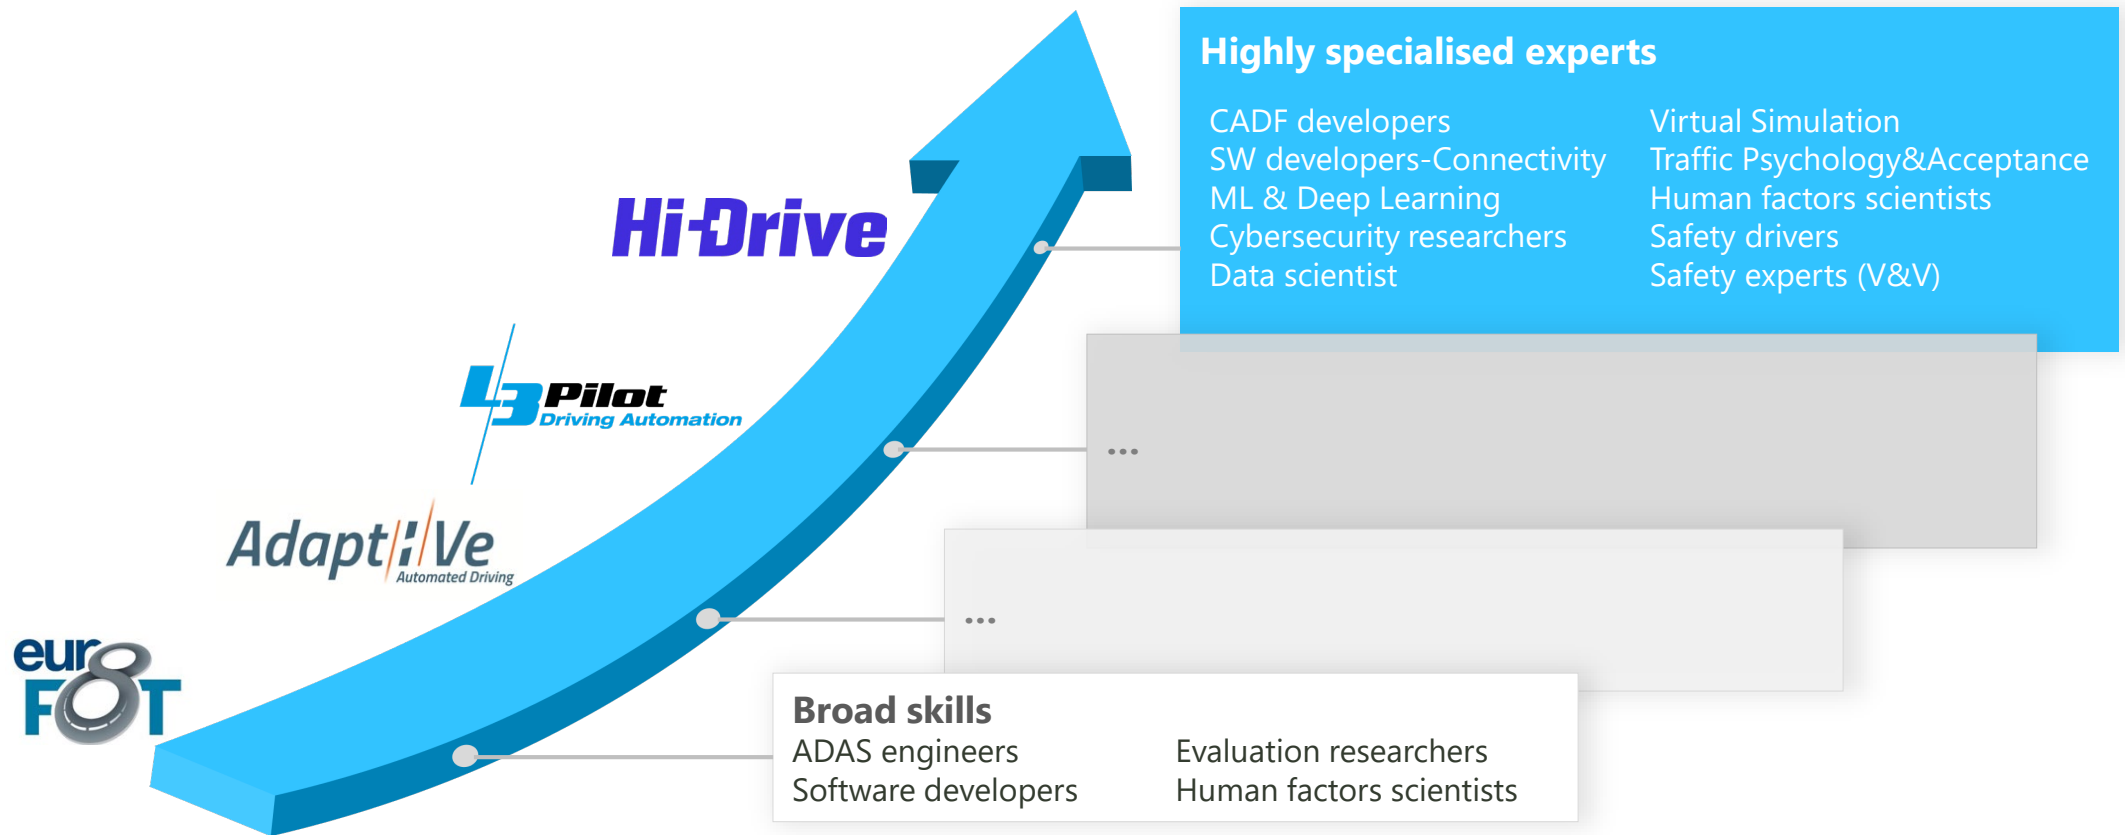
Highly specialised experts

CADF developers
SW developers-Connectivity
ML & Deep Learning
Cybersecurity researchers
Data scientist

Virtual Simulation
Traffic Psychology&Acceptance
Human factors scientists
Safety drivers
Safety experts (V&V)

Hi-Drive

L3Pilot Driving Automation

AdaptIVe Automated Driving

euroFOT

...

...

Broad skills
ADAS engineers
Software developers

Evaluation researchers
Human factors scientists